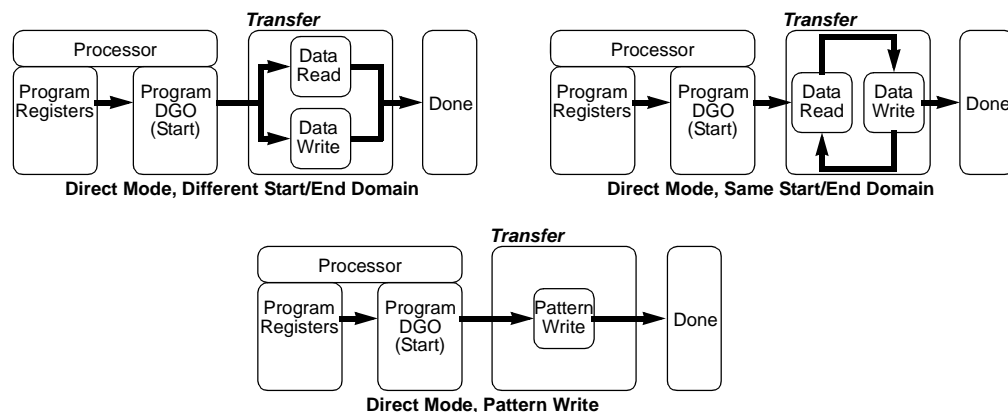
Processor

Program Registers

Program DGO (Start)

Transfer

Data Read

Data Write

Done

Direct Mode, Different Start/End Domain

Processor

Program Registers

Program DGO (Start)

Transfer

Data Read

Data Write

Done

Direct Mode, Same Start/End Domain

Processor

Program Registers

Program DGO (Start)

Transfer

Pattern Write

Done

Direct Mode, Pattern Write